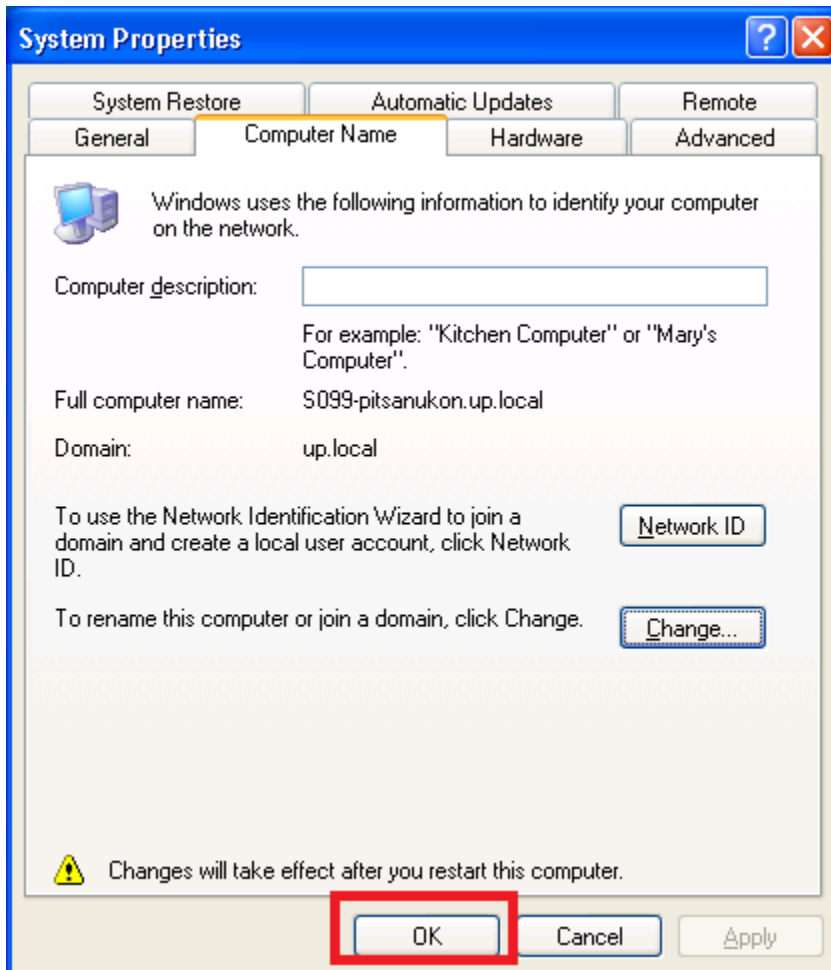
System Properties

System Restore
Automatic Updates
Remote
General
Computer Name
Hardware
Advanced

Windows uses the following information to identify your computer on the network.

Computer description:

For example: "Kitchen Computer" or "Mary's Computer".

Full computer name: S099-pitsanukon.up.local

Domain: up.local

To use the Network Identification Wizard to join a domain and create a local user account, click Network ID.

Network ID

To rename this computer or join a domain, click Change.

Change...

Changes will take effect after you restart this computer.

OK
Cancel
Apply